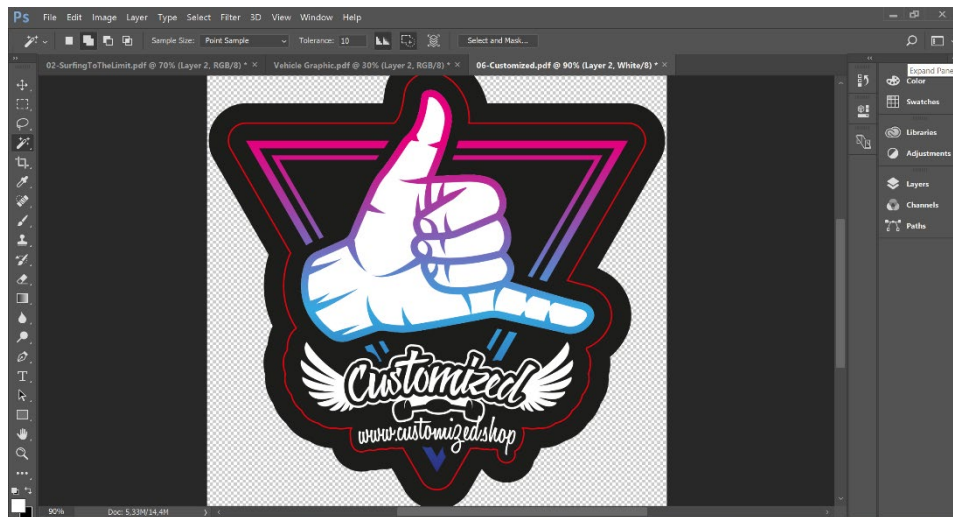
Ps File Edit Image Layer Type Select Filter 3D View Window Help

Sample Size: Point Sample Tolerance: 10 Select and Mask...

02-SurfingToTheLimit.pdf @ 70% (Layer 2, RGB/8) * × Vehicle Graphic.pdf @ 30% (Layer 2, RGB/8) * × 06-Customized.pdf @ 90% (Layer 2, White/8) * ×

Expand Panels

Color
Swatches
Libraries
Adjustments
Layers
Channels
Paths

Customized

www.customized.shop

90% Doc: 5,33M/14,4M